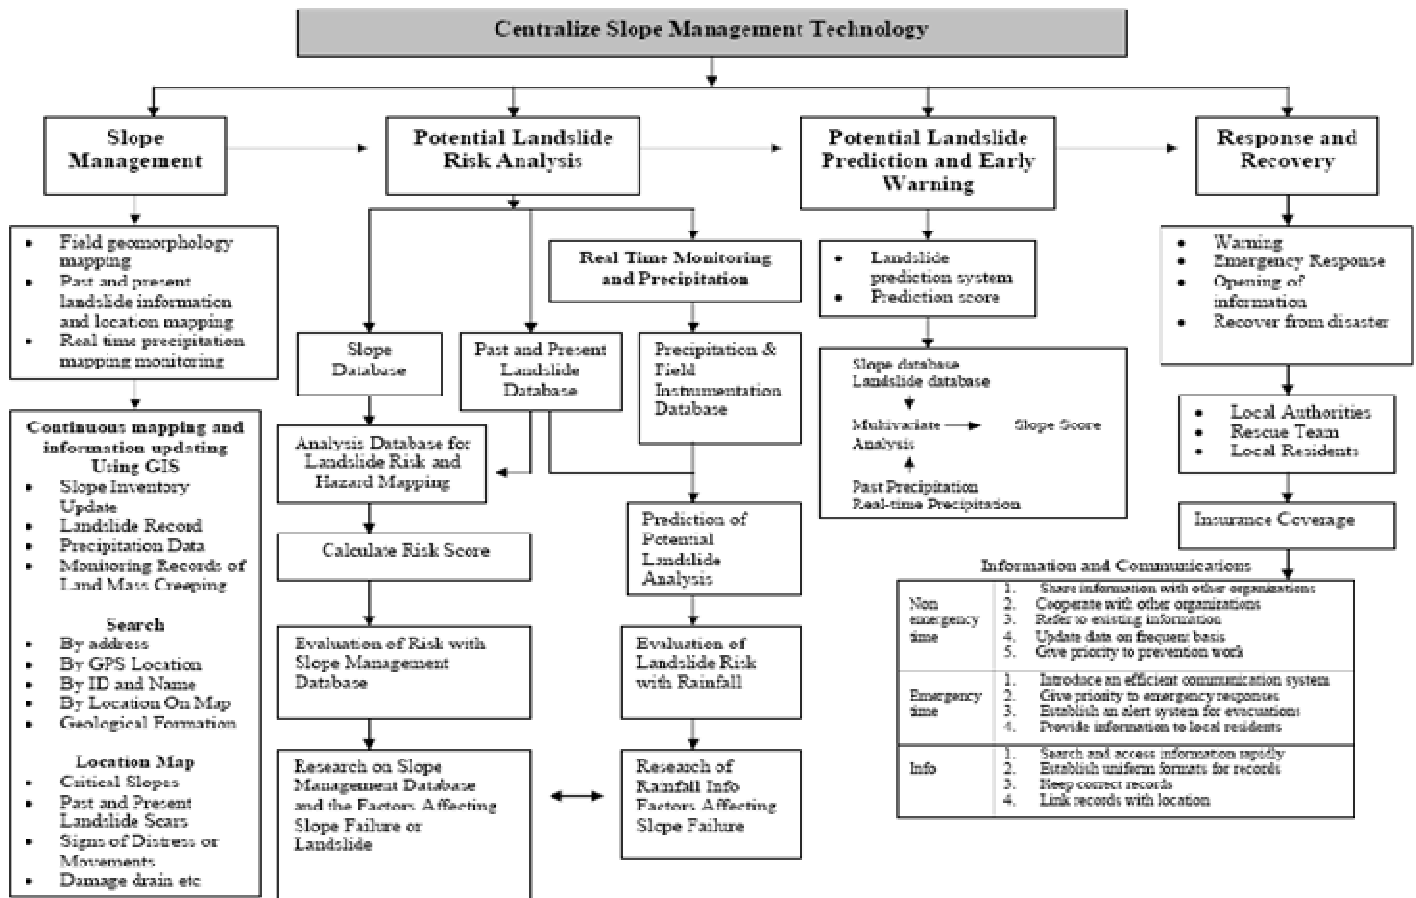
Centralize Slope Management Technology

Slope Management

Potential Landslide Risk Analysis

Potential Landslide Prediction and Early Warning

Response and Recovery

- Field geomorphology mapping
- Past and present landslide information and location mapping
- Real time precipitation mapping monitoring

Continuous mapping and information updating Using GIS
- Slope Inventory Update
- Landslide Record
- Precipitation Data
- Monitoring Records of Land Mass Creeping

Search
- By address
- By GPS Location
- By ID and Name
- By Location On Map
- Geological Formation

Location Map
- Critical Slopes
- Past and Present Landslide Scars
- Signs of Distress or Movements
- Damage drain etc

Real Time Monitoring and Precipitation

Slope Database

Past and Present Landslide Database

Precipitation & Field Instrumentation Database

Analysis Database for Landslide Risk and Hazard Mapping

Calculate Risk Score

Evaluation of Risk with Slope Management Database

Research on Slope Management Database and the Factors Affecting Slope Failure or Landslide

Prediction of Potential Landslide Analysis

Evaluation of Landslide Risk with Rainfall

Research of Rainfall Info Factors Affecting Slope Failure

- Landslide prediction system
- Prediction score

Slope database
Landslide database
Multivariate Analysis
Slope Score
Past Precipitation
Real-time Precipitation

- Warning
- Emergency Response
- Opening of information
- Recover from disaster

- Local Authorities
- Rescue Team
- Local Residents

Insurance Coverage

Information and Communications

| Non emergency time | 1. Share information with other organizations<br>2. Cooperate with other organizations<br>3. Refer to existing information<br>4. Update data on frequent basis<br>5. Give priority to prevention work |
|---|---|
| Emergency time | 1. Introduce an efficient communication system<br>2. Give priority to emergency responses<br>3. Establish an alert system for evacuations<br>4. Provide information to local residents |
| Info | 1. Search and access information rapidly<br>2. Establish uniform formats for records<br>3. Keep correct records<br>4. Link records with location |